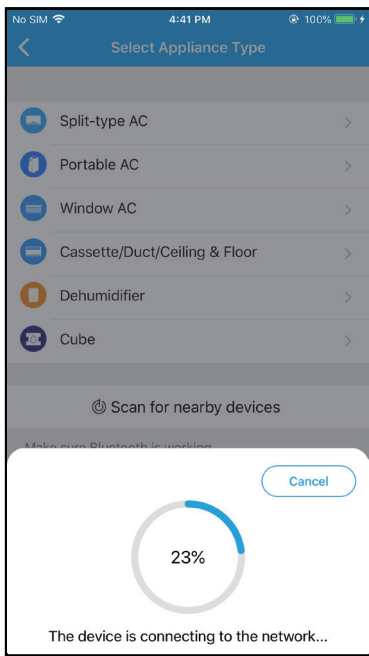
No SIM 4:41 PM 100%

Select Appliance Type

Split-type AC

Portable AC

Window AC

Cassette/Duct/Ceiling & Floor

Dehumidifier

Cube

Scan for nearby devices

Make sure Bluetooth is working

Cancel

23%

The device is connecting to the network...